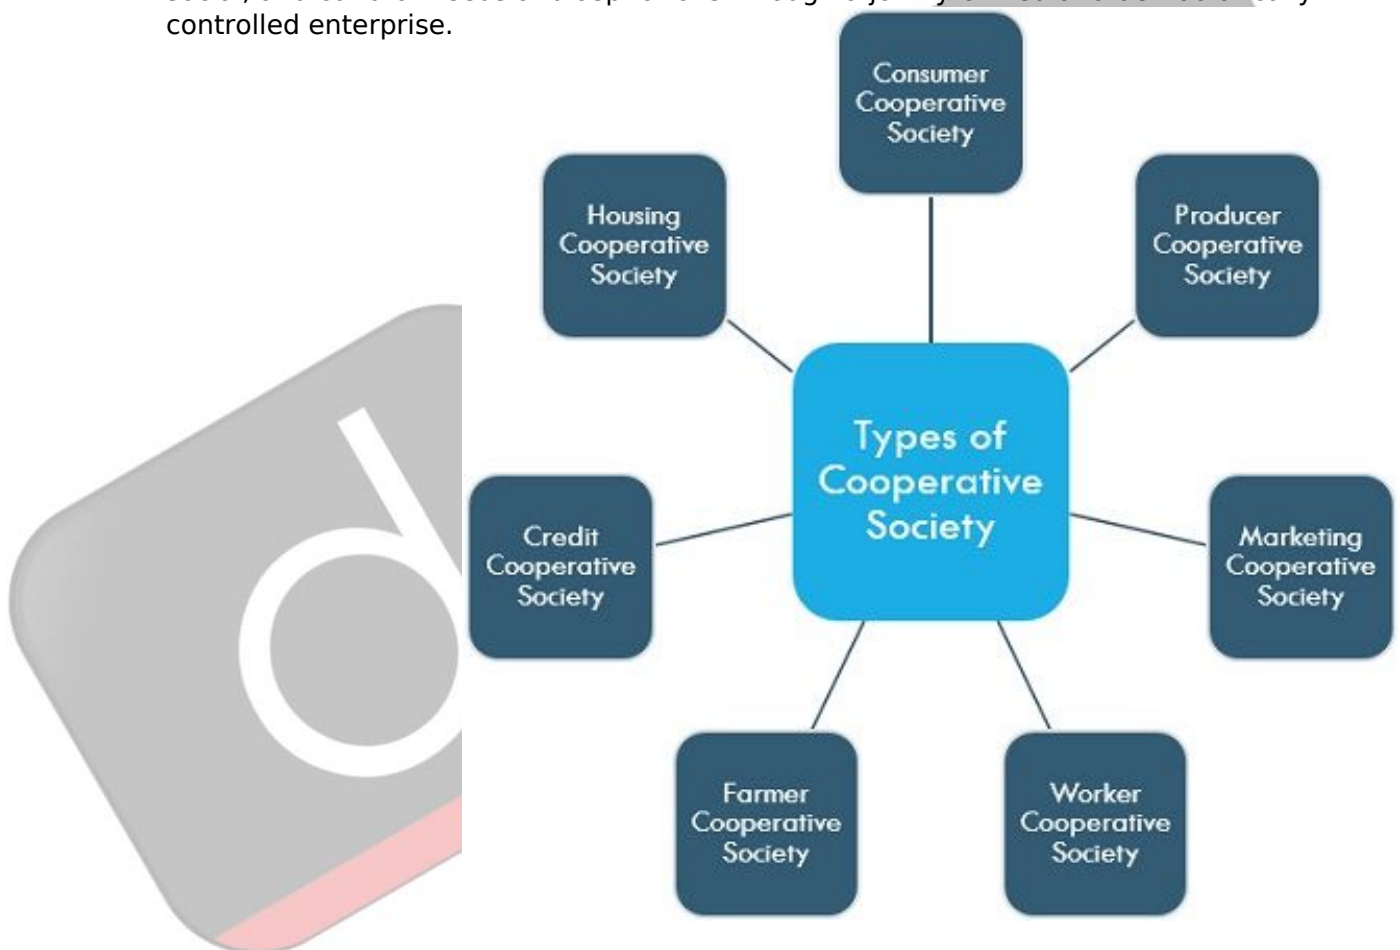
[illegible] controlled enterprise.

Consumer Cooperative Society

Housing Cooperative Society

Producer Cooperative Society

Types of Cooperative Society

Credit Cooperative Society

Marketing Cooperative Society

Farmer Cooperative Society

Worker Cooperative Society